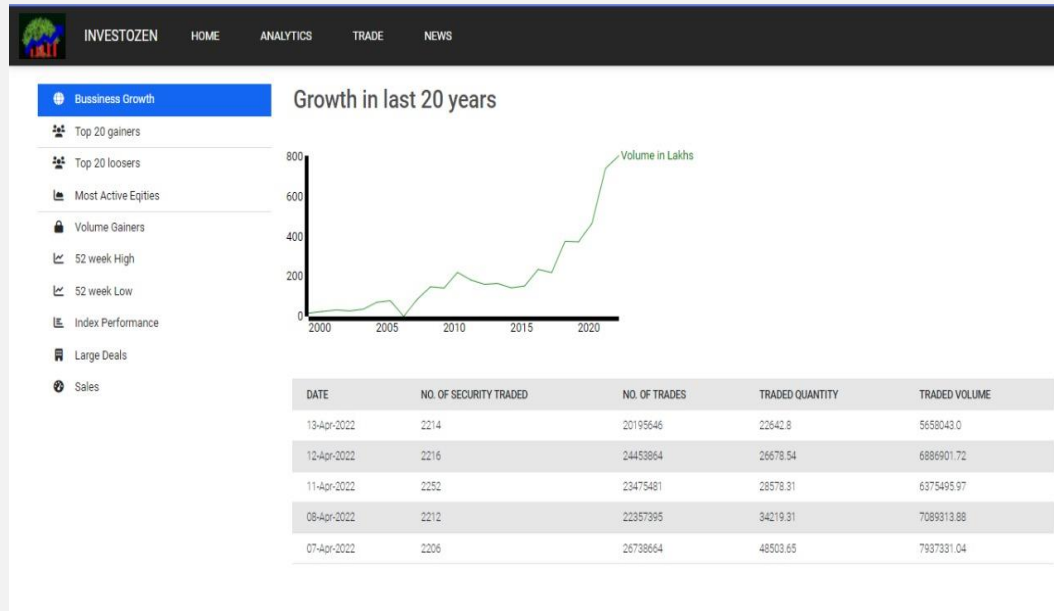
INVESTOZEN HOME ANALYTICS TRADE NEWS

Bussiness Growth
Top 20 gainers
Top 20 loosers
Most Active Eqities
Volume Gainers
52 week High
52 week Low
Index Performance
Large Deals
Sales

Growth in last 20 years

800
600
400
200
0
2000 2005 2010 2015 2020
Volume in Lakhs

| DATE | NO. OF SECURITY TRADED | NO. OF TRADES | TRADED QUANTITY | TRADED VOLUME |
|---|---|---|---|---|
| 13-Apr-2022 | 2214 | 20195646 | 22642.8 | 5658043.0 |
| 12-Apr-2022 | 2216 | 24453864 | 26678.54 | 6886901.72 |
| 11-Apr-2022 | 2252 | 23475481 | 28578.31 | 6375495.97 |
| 08-Apr-2022 | 2212 | 22357395 | 34219.31 | 7089313.88 |
| 07-Apr-2022 | 2206 | 26738664 | 48503.65 | 7937331.04 |